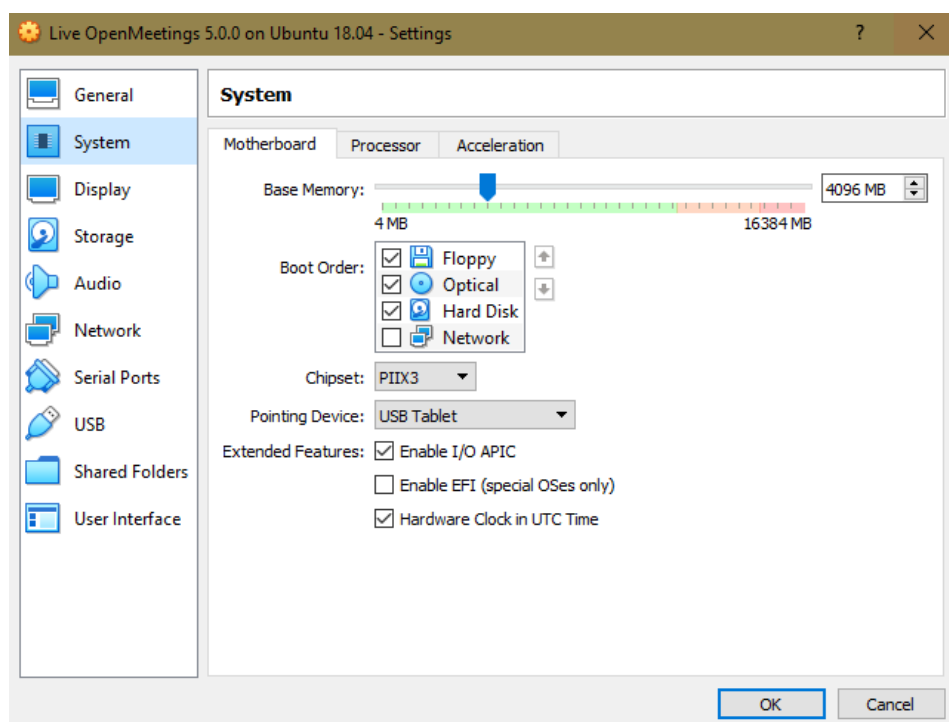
Live OpenMeetings 5.0.0 on Ubuntu 18.04 - Settings

?

General
System
Display
Storage
Audio
Network
Serial Ports
USB
Shared Folders
User Interface

System

Motherboard
Processor
Acceleration

Base Memory:
4096 MB
4 MB
16384 MB

Boot Order:
Floppy
Optical
Hard Disk
Network

Chipset: PIIX3

Pointing Device: USB Tablet

Extended Features: Enable I/O APIC
Enable EFI (special OSes only)
Hardware Clock in UTC Time

OK
Cancel